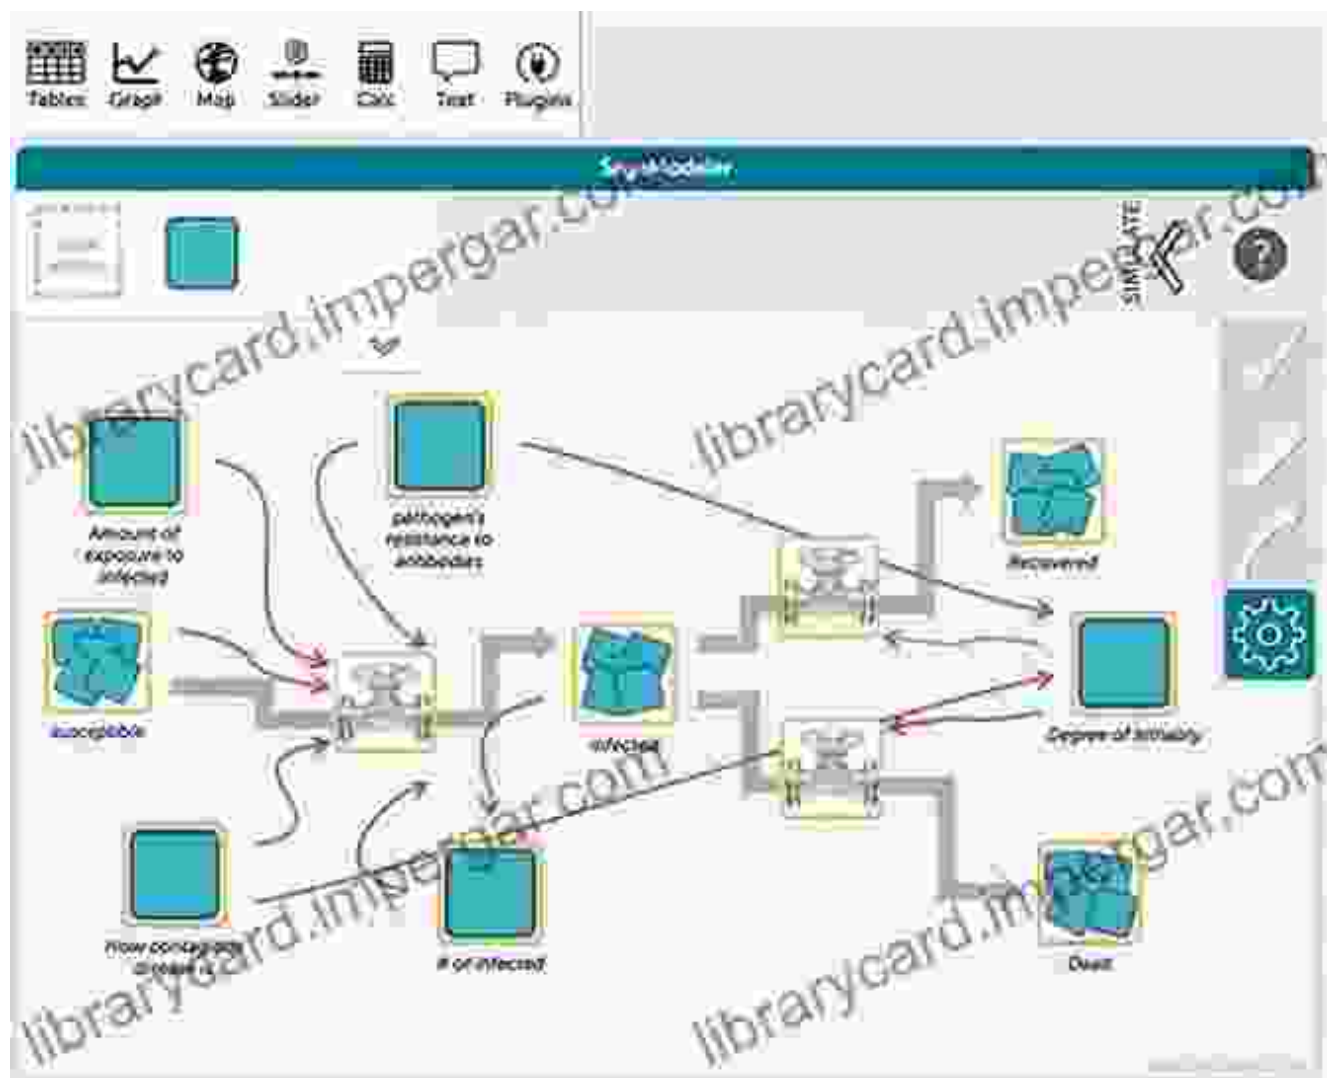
Tables Graph Map Slider Calc Text Plugins

SageModeler

SIMULATE

Amount of exposure to infected

pathogen's resistance to antibodies

Recovered

Susceptible

Infected

Degree of lethality

How contagious disease is

# of infected

Dead

libraryc​ard.impergar.com

librarycard.impergar.com

librarycard.impergar.com

librarycard.impergar.com